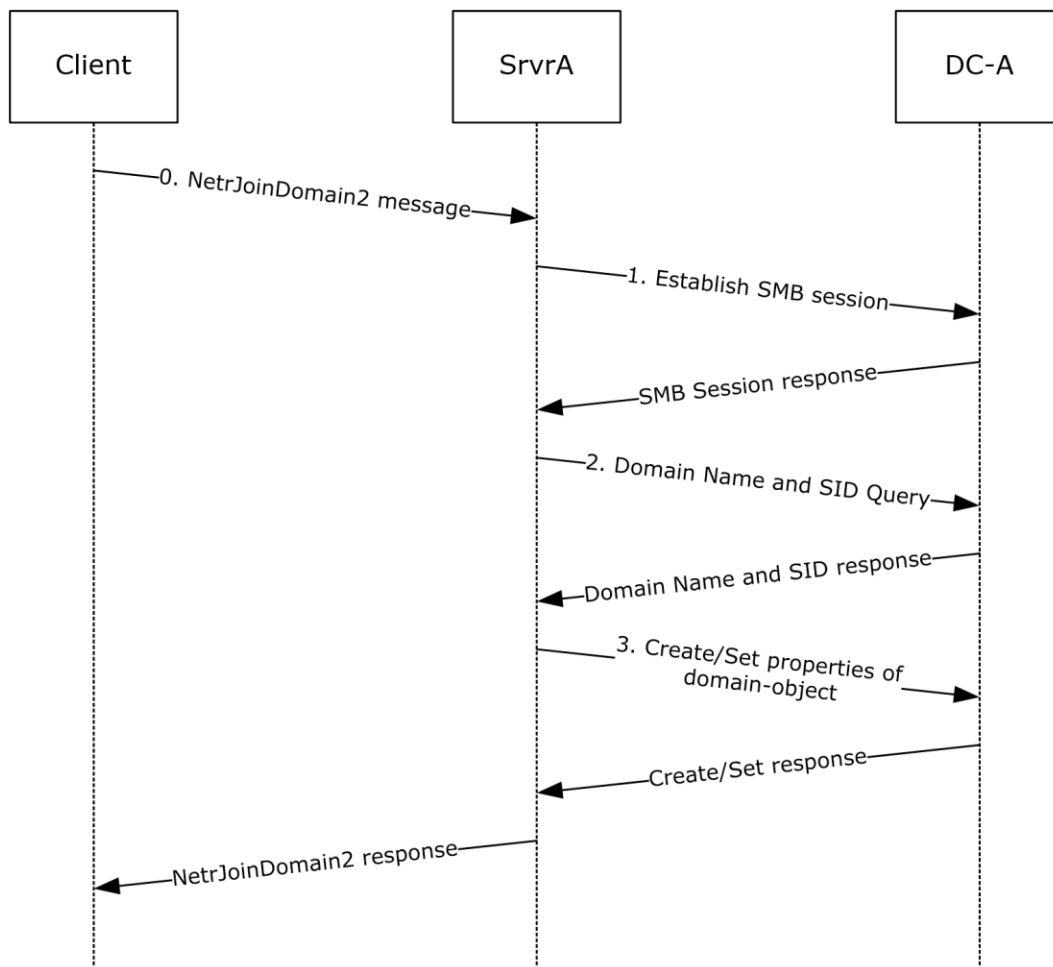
Client

SrvrA

DC-A

0. NetrJoinDomain2 message

1. Establish SMB session

SMB Session response

2. Domain Name and SID Query

Domain Name and SID response

3. Create/Set properties of domain-object

Create/Set response

NetrJoinDomain2 response